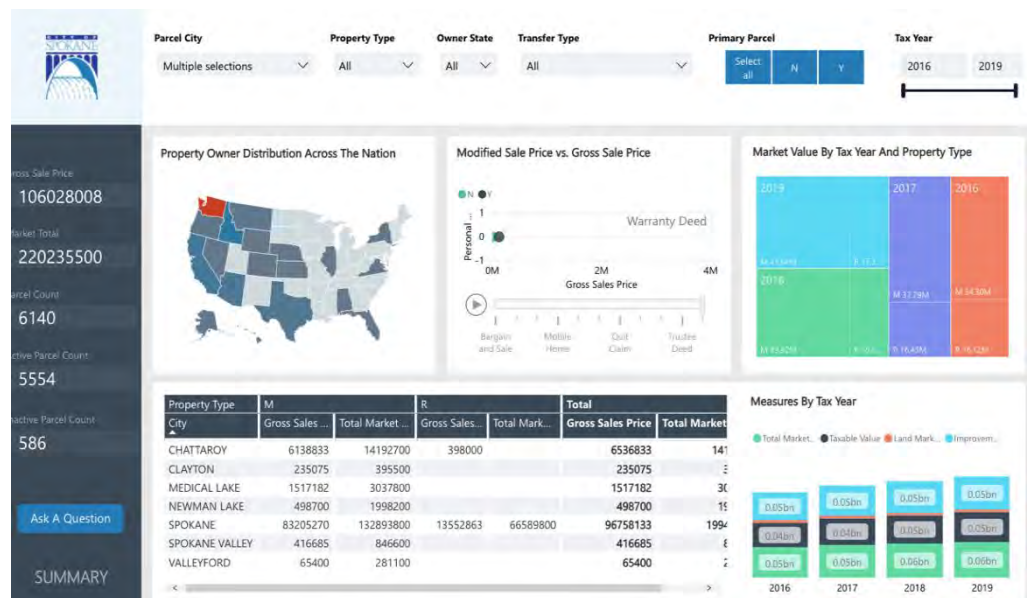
SPOKANE

Parcel City
Multiple selections

Property Type
All

Owner State
All

Transfer Type
All

Primary Parcel
Select all
N
Y

Tax Year
2016
2019

ross Sale Price
106028008

arket Total
220235500

rcel Count
6140

ctive Parcel Count
5554

active Parcel Count
586

Ask A Question

SUMMARY

Property Owner Distribution Across The Nation

Modified Sale Price vs. Gross Sale Price
N Y
Personal ...
1
0
-1
0M
2M
4M
Warranty Deed
Gross Sales Price
Bargain and Sale
Mobile Home
Quit Claim
Trustee Deed

Market Value By Tax Year And Property Type
2019
2017
2016
2018
M 433.69M
R 17.1...
M 117.79M
M 343.80M
M 353.82M
R 16.0...
R 16.45M
R 16.12M

| Property Type | M | | R | | Total | |
|---|---|---|---|---|---|---|
| City | Gross Sales ... | Total Market ... | Gross Sales... | Total Mark... | Gross Sales Price | Total Market |
| CHATTAROY | 6138833 | 14192700 | 398000 | | 6536833 | 14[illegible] |
| CLAYTON | 235075 | 395500 | | | 235075 | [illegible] |
| MEDICAL LAKE | 1517182 | 3037800 | | | 1517182 | 3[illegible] |
| NEWMAN LAKE | 498700 | 1998200 | | | 498700 | 1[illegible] |
| SPOKANE | 83205270 | 132893800 | 13552863 | 66589800 | 96758133 | 1994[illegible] |
| SPOKANE VALLEY | 416685 | 846600 | | | 416685 | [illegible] |
| VALLEYFORD | 65400 | 281100 | | | 65400 | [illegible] |

Measures By Tax Year
Total Market... Taxable Value Land Mark... Improvem...
0.05bn
0.04bn
0.05bn
0.05bn
0.04bn
0.05bn
0.05bn
0.05bn
0.06bn
0.05bn
0.05bn
0.06bn
2016
2017
2018
2019